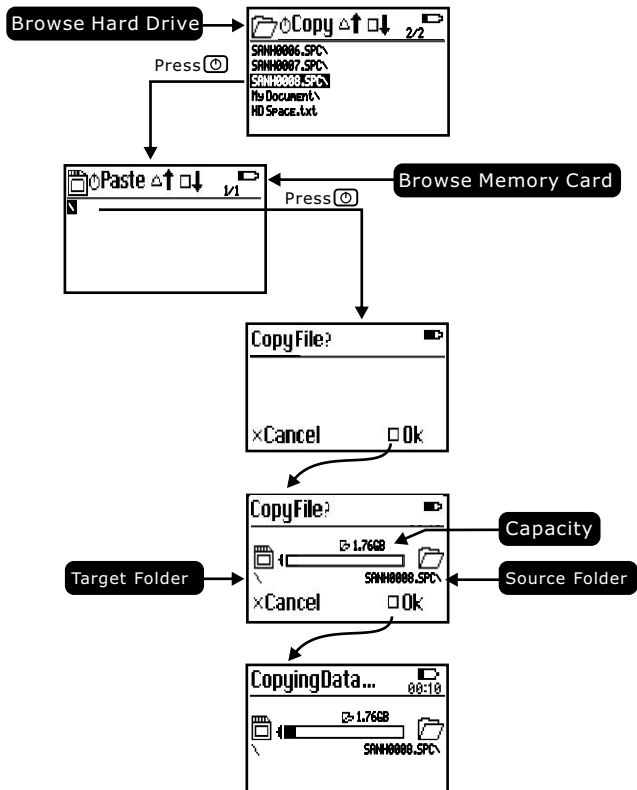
Browse Hard Drive

Copy △↑ □↓ 2/2
SANH0006.SPC\
SANH0007.SPC\
SANH0008.SPC\
My Document\
HD Space.txt

Press

Paste △↑ □↓ 1/1
\

Browse Memory Card

Press

CopyFile?
×Cancel □Ok

CopyFile?
1.76GB
\
SANH0008.SPC\
×Cancel □Ok

Capacity

Target Folder

Source Folder

CopyingData... 00:10
1.76GB
\
SANH0008.SPC\